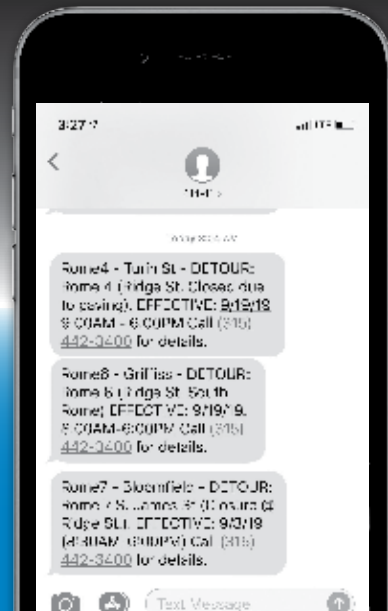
3:27

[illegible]

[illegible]

Rome4 - Turin St - DETOUR: Rome 4 (Ridge St. Closed due to paving). EFFECTIVE: 9/19/19 9:00AM - 6:00PM Call (315) 442-3400 for details.

Rome8 - Griffiss - DETOUR: Rome 8 (Ridge St. South Rome) EFFECTIVE: 9/19/19 9:00AM-6:00PM Call (315) 442-3400 for details.

Rome7 - Bloomfield - DETOUR: Rome 7 St. James St (Closure @ Ridge St.) EFFECTIVE: 9/3/19 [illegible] Call (315) 442-3400 for details.

Text Message